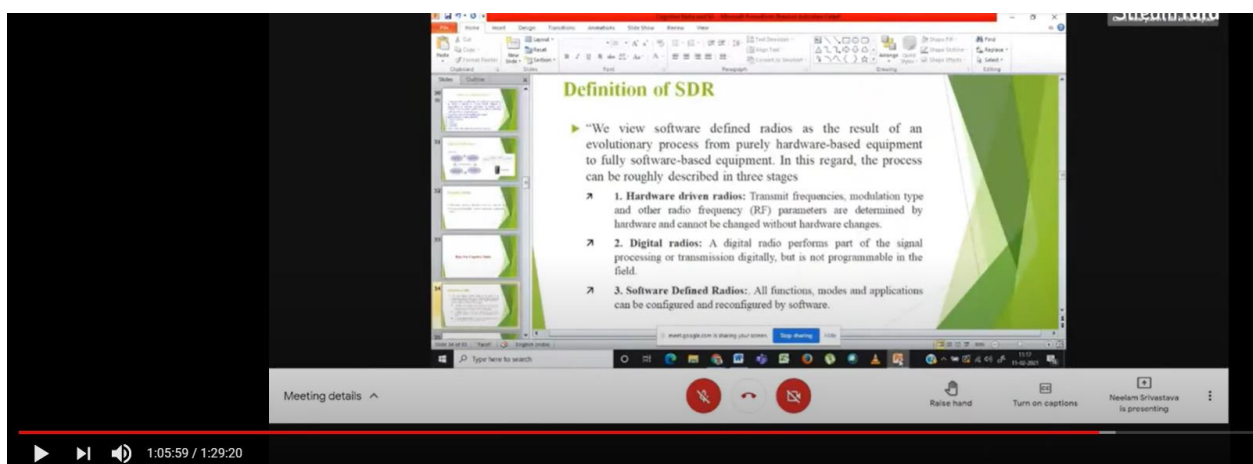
Definition of SDR

"We view software defined radios as the result of an evolutionary process from purely hardware-based equipment to fully software-based equipment. In this regard, the process can be roughly described in three stages

1. Hardware driven radios: Transmit frequencies, modulation type and other radio frequency (RF) parameters are determined by hardware and cannot be changed without hardware changes.

2. Digital radios: A digital radio performs part of the signal processing or transmission digitally, but is not programmable in the field.

3. Software Defined Radios:. All functions, modes and applications can be configured and reconfigured by software.

meet.google.com is sharing your screen. Stop sharing Hide

Type here to search

11:17
11-02-2021

Meeting details ^

Raise hand

Turn on captions

Neelam Srivastava is presenting

1:05:59 / 1:29:20